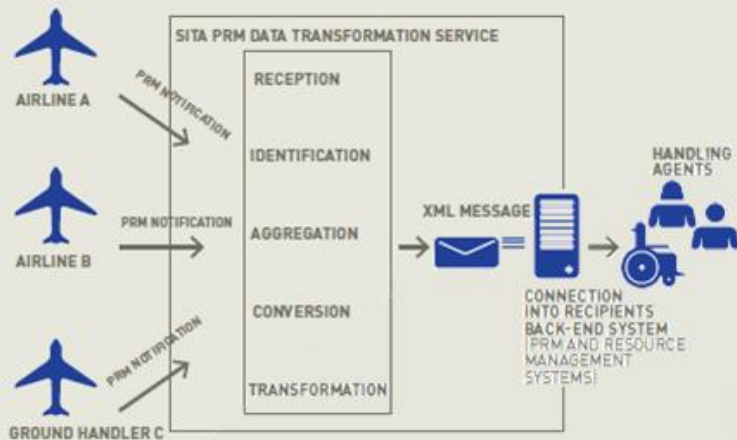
AIRLINE A

PRM NOTIFICATION

AIRLINE B

PRM NOTIFICATION

GROUND HANDLER C

PRM NOTIFICATION

SITA PRM DATA TRANSFORMATION SERVICE

RECEPTION

IDENTIFICATION

AGGREGATION

CONVERSION

TRANSFORMATION

XML MESSAGE

CONNECTION INTO RECIPIENTS BACK-END SYSTEM (PRM AND RESOURCE MANAGEMENT SYSTEMS)

HANDLING AGENTS